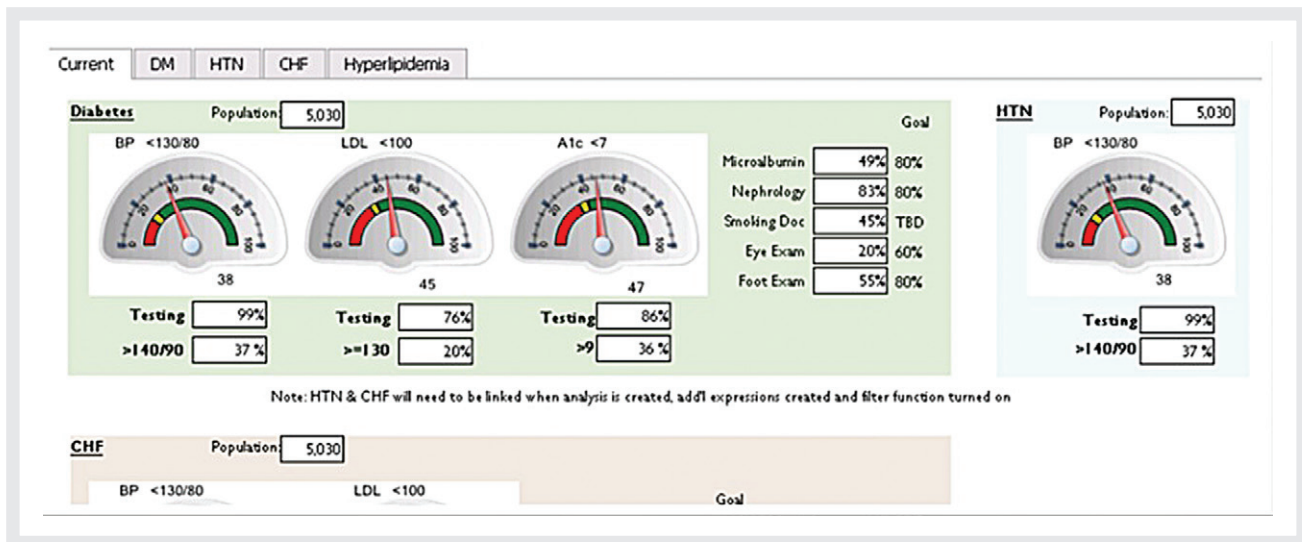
Current | DM | HTN | CHF | Hyperlipidemia

Diabetes Population: 5,030

BP <130/80
38
Testing 99%
>140/90 37 %

LDL <100
45
Testing 76%
>=130 20%

A1c <7
47
Testing 86%
>9 36 %

Goal
Microalbumin 49% 80%
Nephrology 83% 80%
Smoking Doc 45% TBD
Eye Exam 20% 60%
Foot Exam 55% 80%

HTN Population: 5,030

BP <130/80
38
Testing 99%
>140/90 37 %

Note: HTN & CHF will need to be linked when analysis is created, add'l expressions created and filter function turned on

CHF Population: 5,030

BP <130/80
LDL <100
Goal